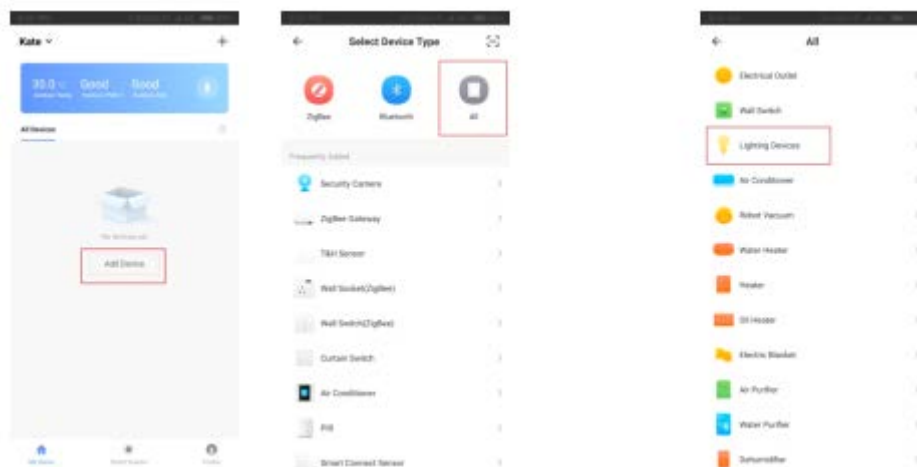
Kate

30.0 Good Good

All Devices

Add Device

Select Device Type

ZigBee

Bluetooth

All

Security Camera

ZigBee Gateway

T&H Sensor

Wall Socket(ZigBee)

Wall Switch(ZigBee)

Curtain Switch

Air Conditioner

PIR

Smart Connect Sensor

All

Electrical Outlet

Wall Switch

Lighting Devices

Air Conditioner

Robot Vacuum

Water Heater

Heater

Oil Heater

Electric Blanket

Air Purifier

Water Purifier

Dehumidifier